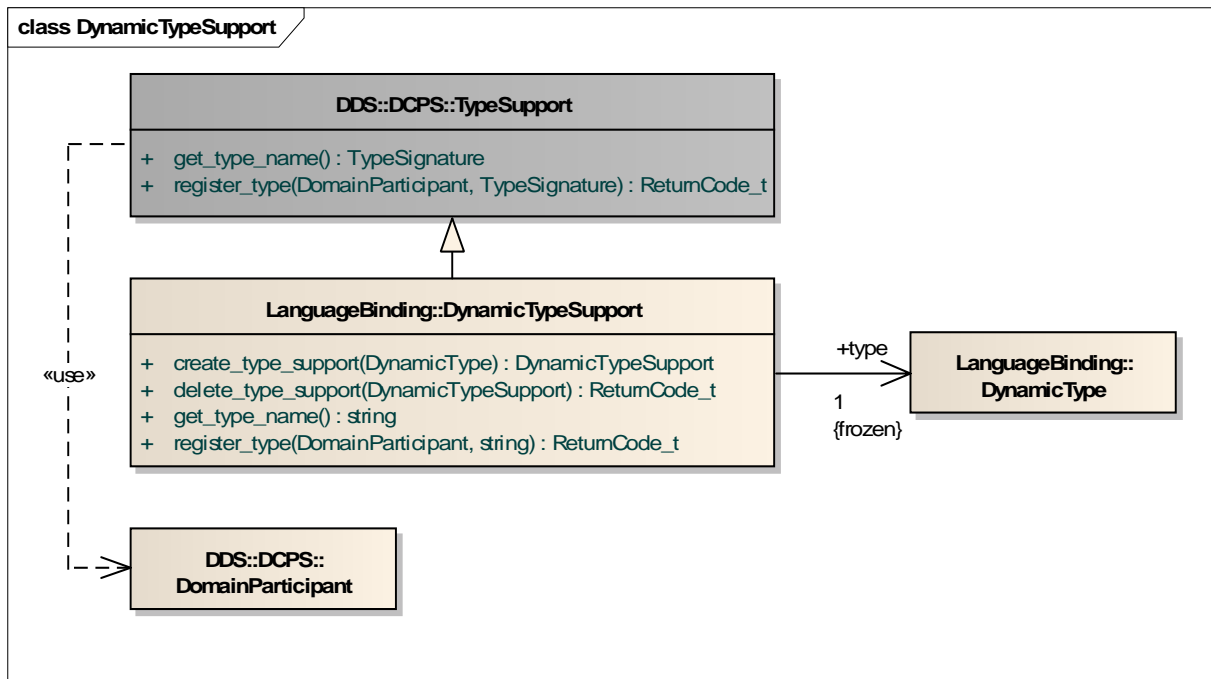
class DynamicTypeSupport

DDS::DCPS::TypeSupport

+ get_type_name() : TypeSignature
+ register_type(DomainParticipant, TypeSignature) : ReturnCode_t

LanguageBinding::DynamicTypeSupport

+ create_type_support(DynamicType) : DynamicTypeSupport
+ delete_type_support(DynamicTypeSupport) : ReturnCode_t
+ get_type_name() : string
+ register_type(DomainParticipant, string) : ReturnCode_t

«use»

+type
1
{frozen}

LanguageBinding::
DynamicType

DDS::DCPS::
DomainParticipant